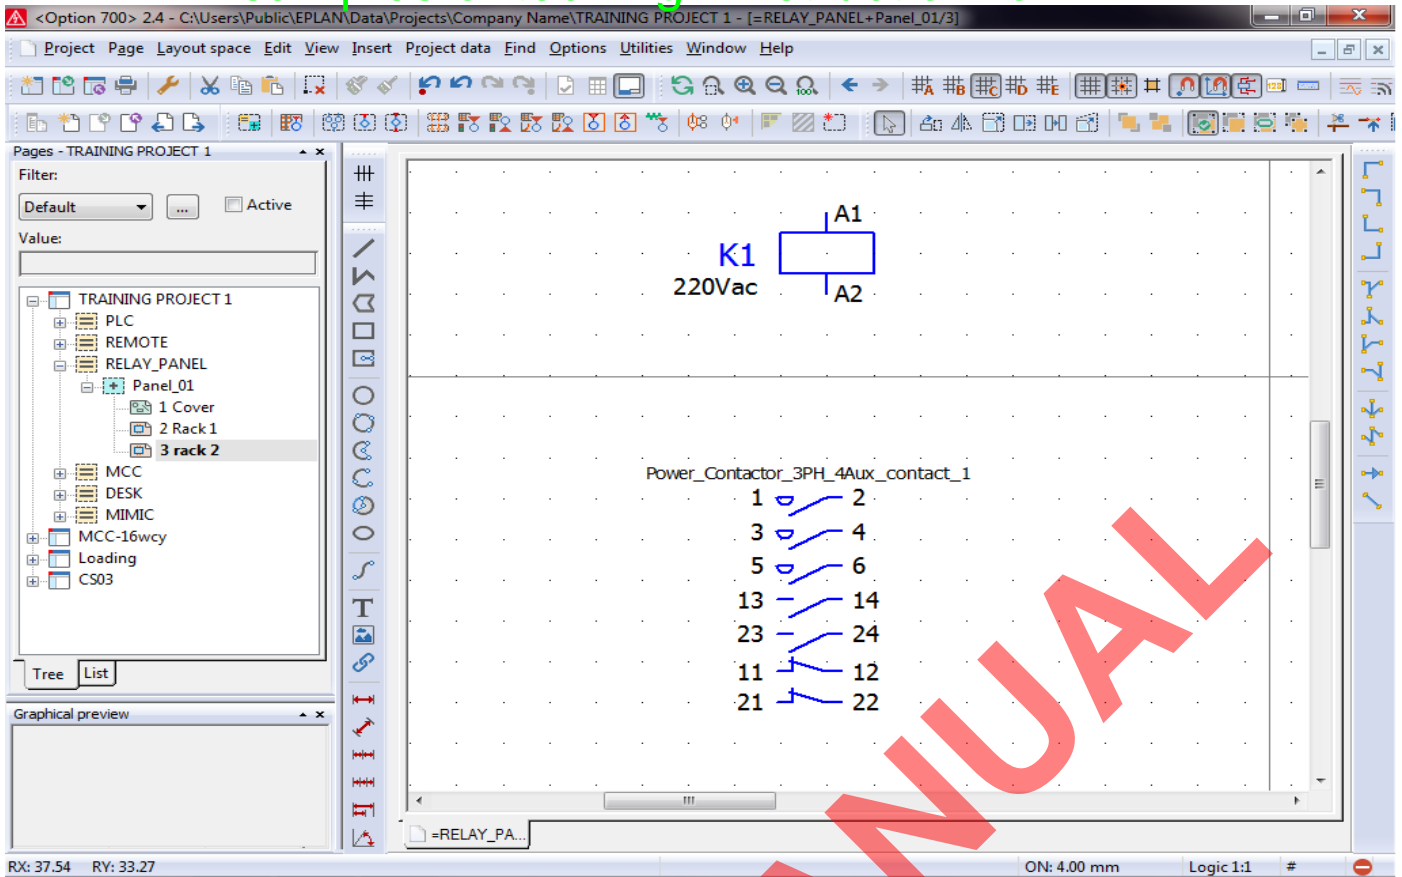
<Option 700> 2.4 - C:\Users\Public\EPLAN\Data\Projects\Company Name\TRAINING PROJECT 1 - [=RELAY_PANEL+Panel_01/3]

Project Page Layout space Edit View Insert Project data Find Options Utilities Window Help

Pages - TRAINING PROJECT 1

Filter:

Default

...

Active

Value:

TRAINING PROJECT 1
PLC
REMOTE
RELAY_PANEL
Panel_01
1 Cover
2 Rack 1
3 rack 2
MCC
DESK
MIMIC
MCC-16wcy
Loading
CS03

Tree List

Graphical preview

A1
K1
220Vac
A2

Power_Contactor_3PH_4Aux_contact_1
1 2
3 4
5 6
13 14
23 24
11 12
21 22

NUAL

=RELAY_PA...

RX: 37.54 RY: 33.27 ON: 4.00 mm Logic 1:1 #